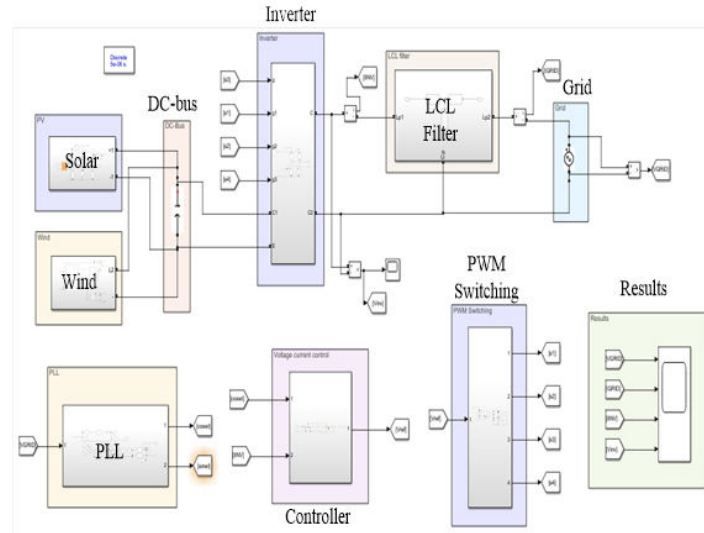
Inverter

Discrete 5e-06 s.

DC-bus

PV

Solar

DC-Bus

Inverter

LCL filter

LCL Filter

Grid

Grid

Wind

Wind

PWM Switching

PWM Switching

Results

Results

PLL

PLL

Voltage current control

Controller